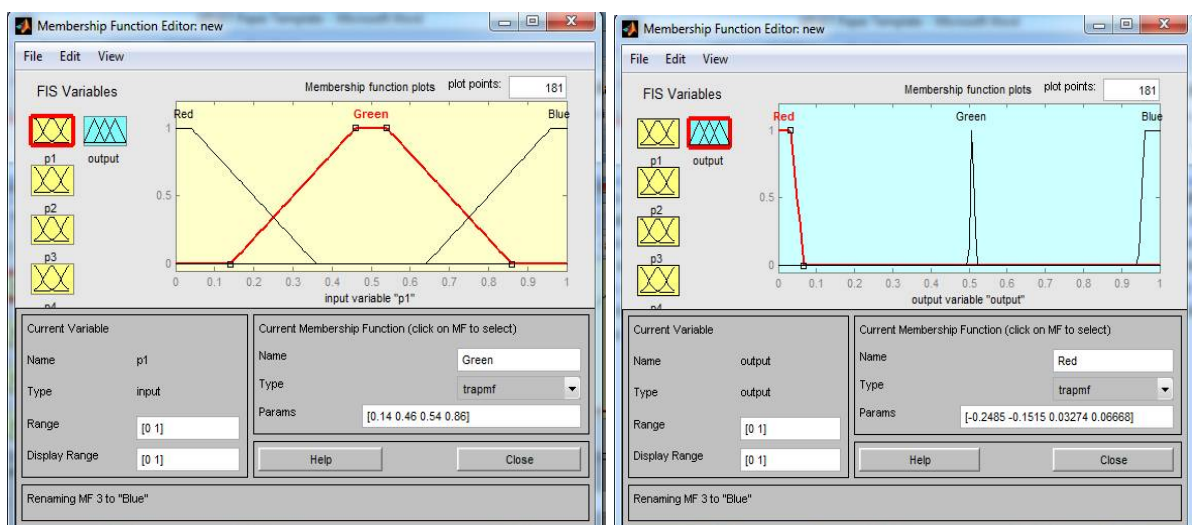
Membership Function Editor: new

File Edit View

FIS Variables

Membership function plots plot points: 181

p1 output p2 p3 p4

Red Green Blue

1

0.5

0

0 0.1 0.2 0.3 0.4 0.5 0.6 0.7 0.8 0.9 1

input variable "p1"

Current Variable

Name p1

Type input

Range [0 1]

Display Range [0 1]

Current Membership Function (click on MF to select)

Name Green

Type trapmf

Params [0.14 0.46 0.54 0.86]

Help Close

Renaming MF 3 to "Blue"

Membership Function Editor: new

File Edit View

FIS Variables

Membership function plots plot points: 181

p1 output p2 p3 p4

Red Green Blue

1

0.5

0

0 0.1 0.2 0.3 0.4 0.5 0.6 0.7 0.8 0.9 1

output variable "output"

Current Variable

Name output

Type output

Range [0 1]

Display Range [0 1]

Current Membership Function (click on MF to select)

Name Red

Type trapmf

Params [-0.2485 -0.1515 0.03274 0.06668]

Help Close

Renaming MF 3 to "Blue"